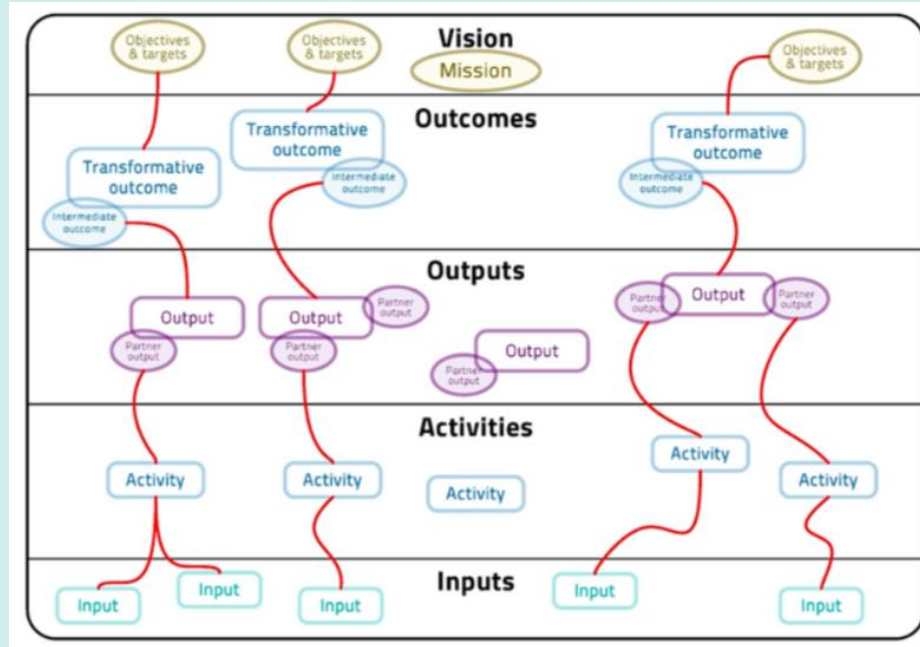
Objectives & targets

Objectives & targets

Vision

Mission

Objectives & targets

Outcomes

Transformative outcome

Intermediate outcome

Transformative outcome

Intermediate outcome

Transformative outcome

Intermediate outcome

Outputs

Output

Partner output

Output

Partner output

Partner output

Output

Partner output

Partner output

Output

Partner output

Activities

Activity

Activity

Activity

Activity

Activity

Inputs

Input

Input

Input

Input

Input